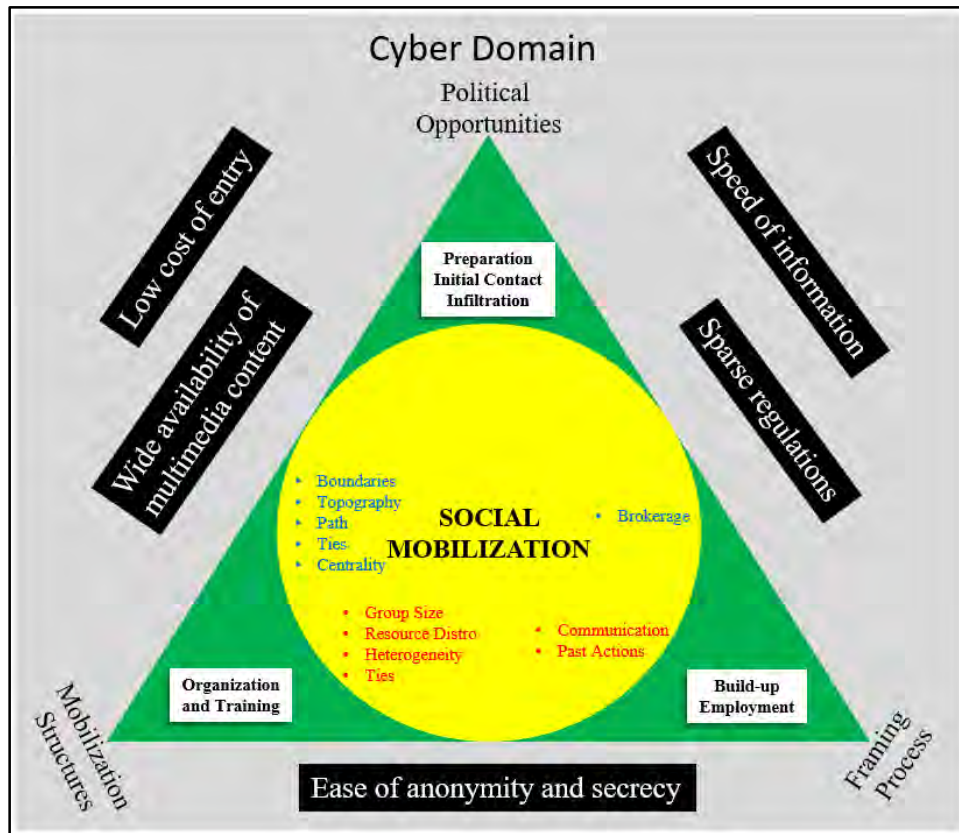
Cyber Domain

Political Opportunities

Low cost of entry

Wide availability of multimedia content

Speed of information

Sparse regulations

Preparation
Initial Contact
Infiltration

• Boundaries
• Topography
• Path
• Ties
• Centrality

SOCIAL MOBILIZATION

• Brokerage

• Group Size
• Resource Distro
• Heterogeneity
• Ties

• Communication
• Past Actions

Organization and Training

Build-up Employment

Mobilization Structures

Framing Process

Ease of anonymity and secrecy